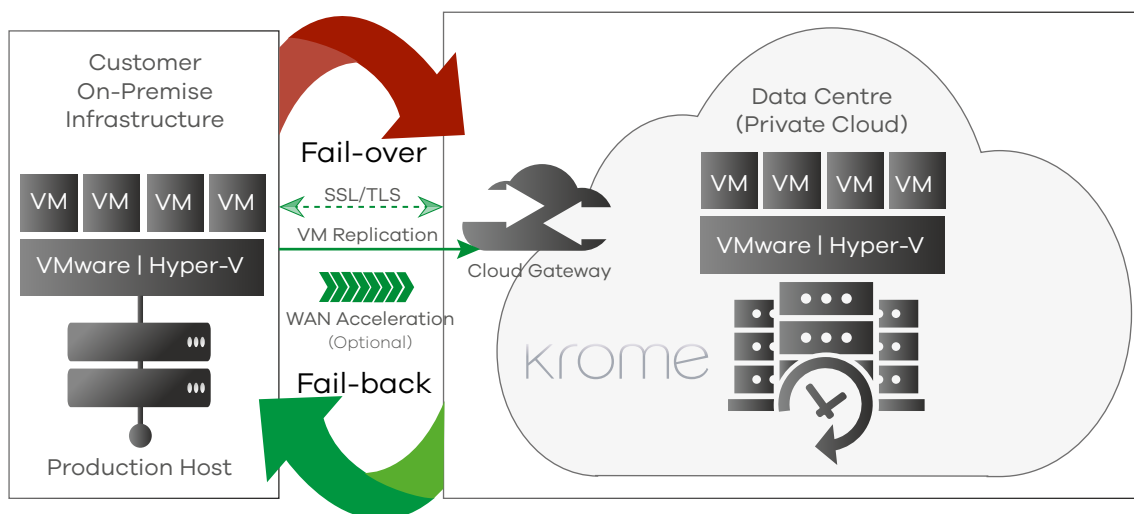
Customer On-Premise Infrastructure

VM VM VM VM

VMware | Hyper-V

Production Host

Fail-over

SSL/TLS

VM Replication

WAN Acceleration
(Optional)

Fail-back

Cloud Gateway

Data Centre (Private Cloud)

VM VM VM VM

VMware | Hyper-V

krome